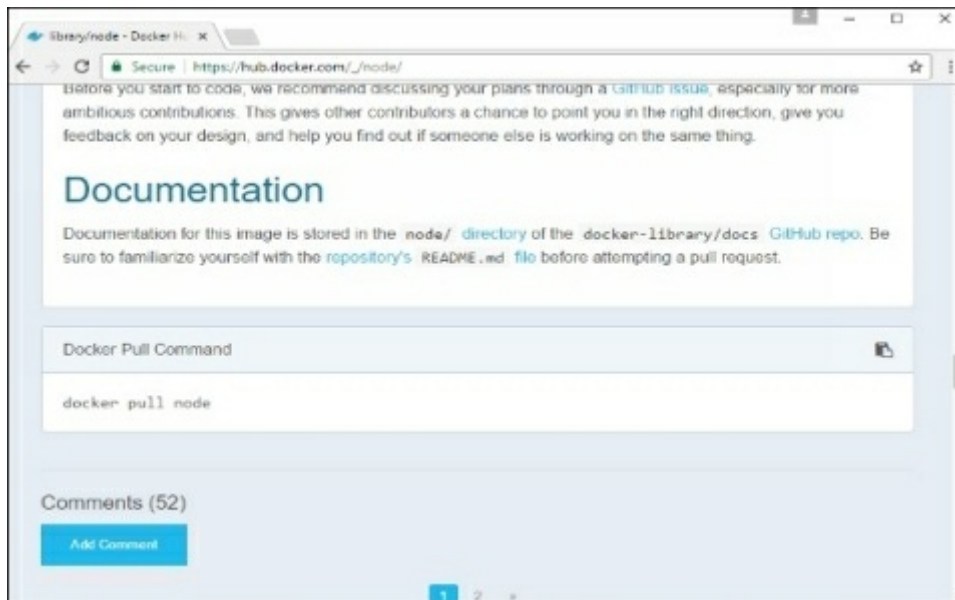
library/node - Docker H ×

Secure | https://hub.docker.com/_/node/

Before you start to code, we recommend discussing your plans through a GitHub issue, especially for more ambitious contributions. This gives other contributors a chance to point you in the right direction, give you feedback on your design, and help you find out if someone else is working on the same thing.

Documentation

Documentation for this image is stored in the node/ directory of the docker-library/docs GitHub repo. Be sure to familiarize yourself with the repository's README.md file before attempting a pull request.

Docker Pull Command

docker pull node

Comments (52)

Add Comment

1 2 »